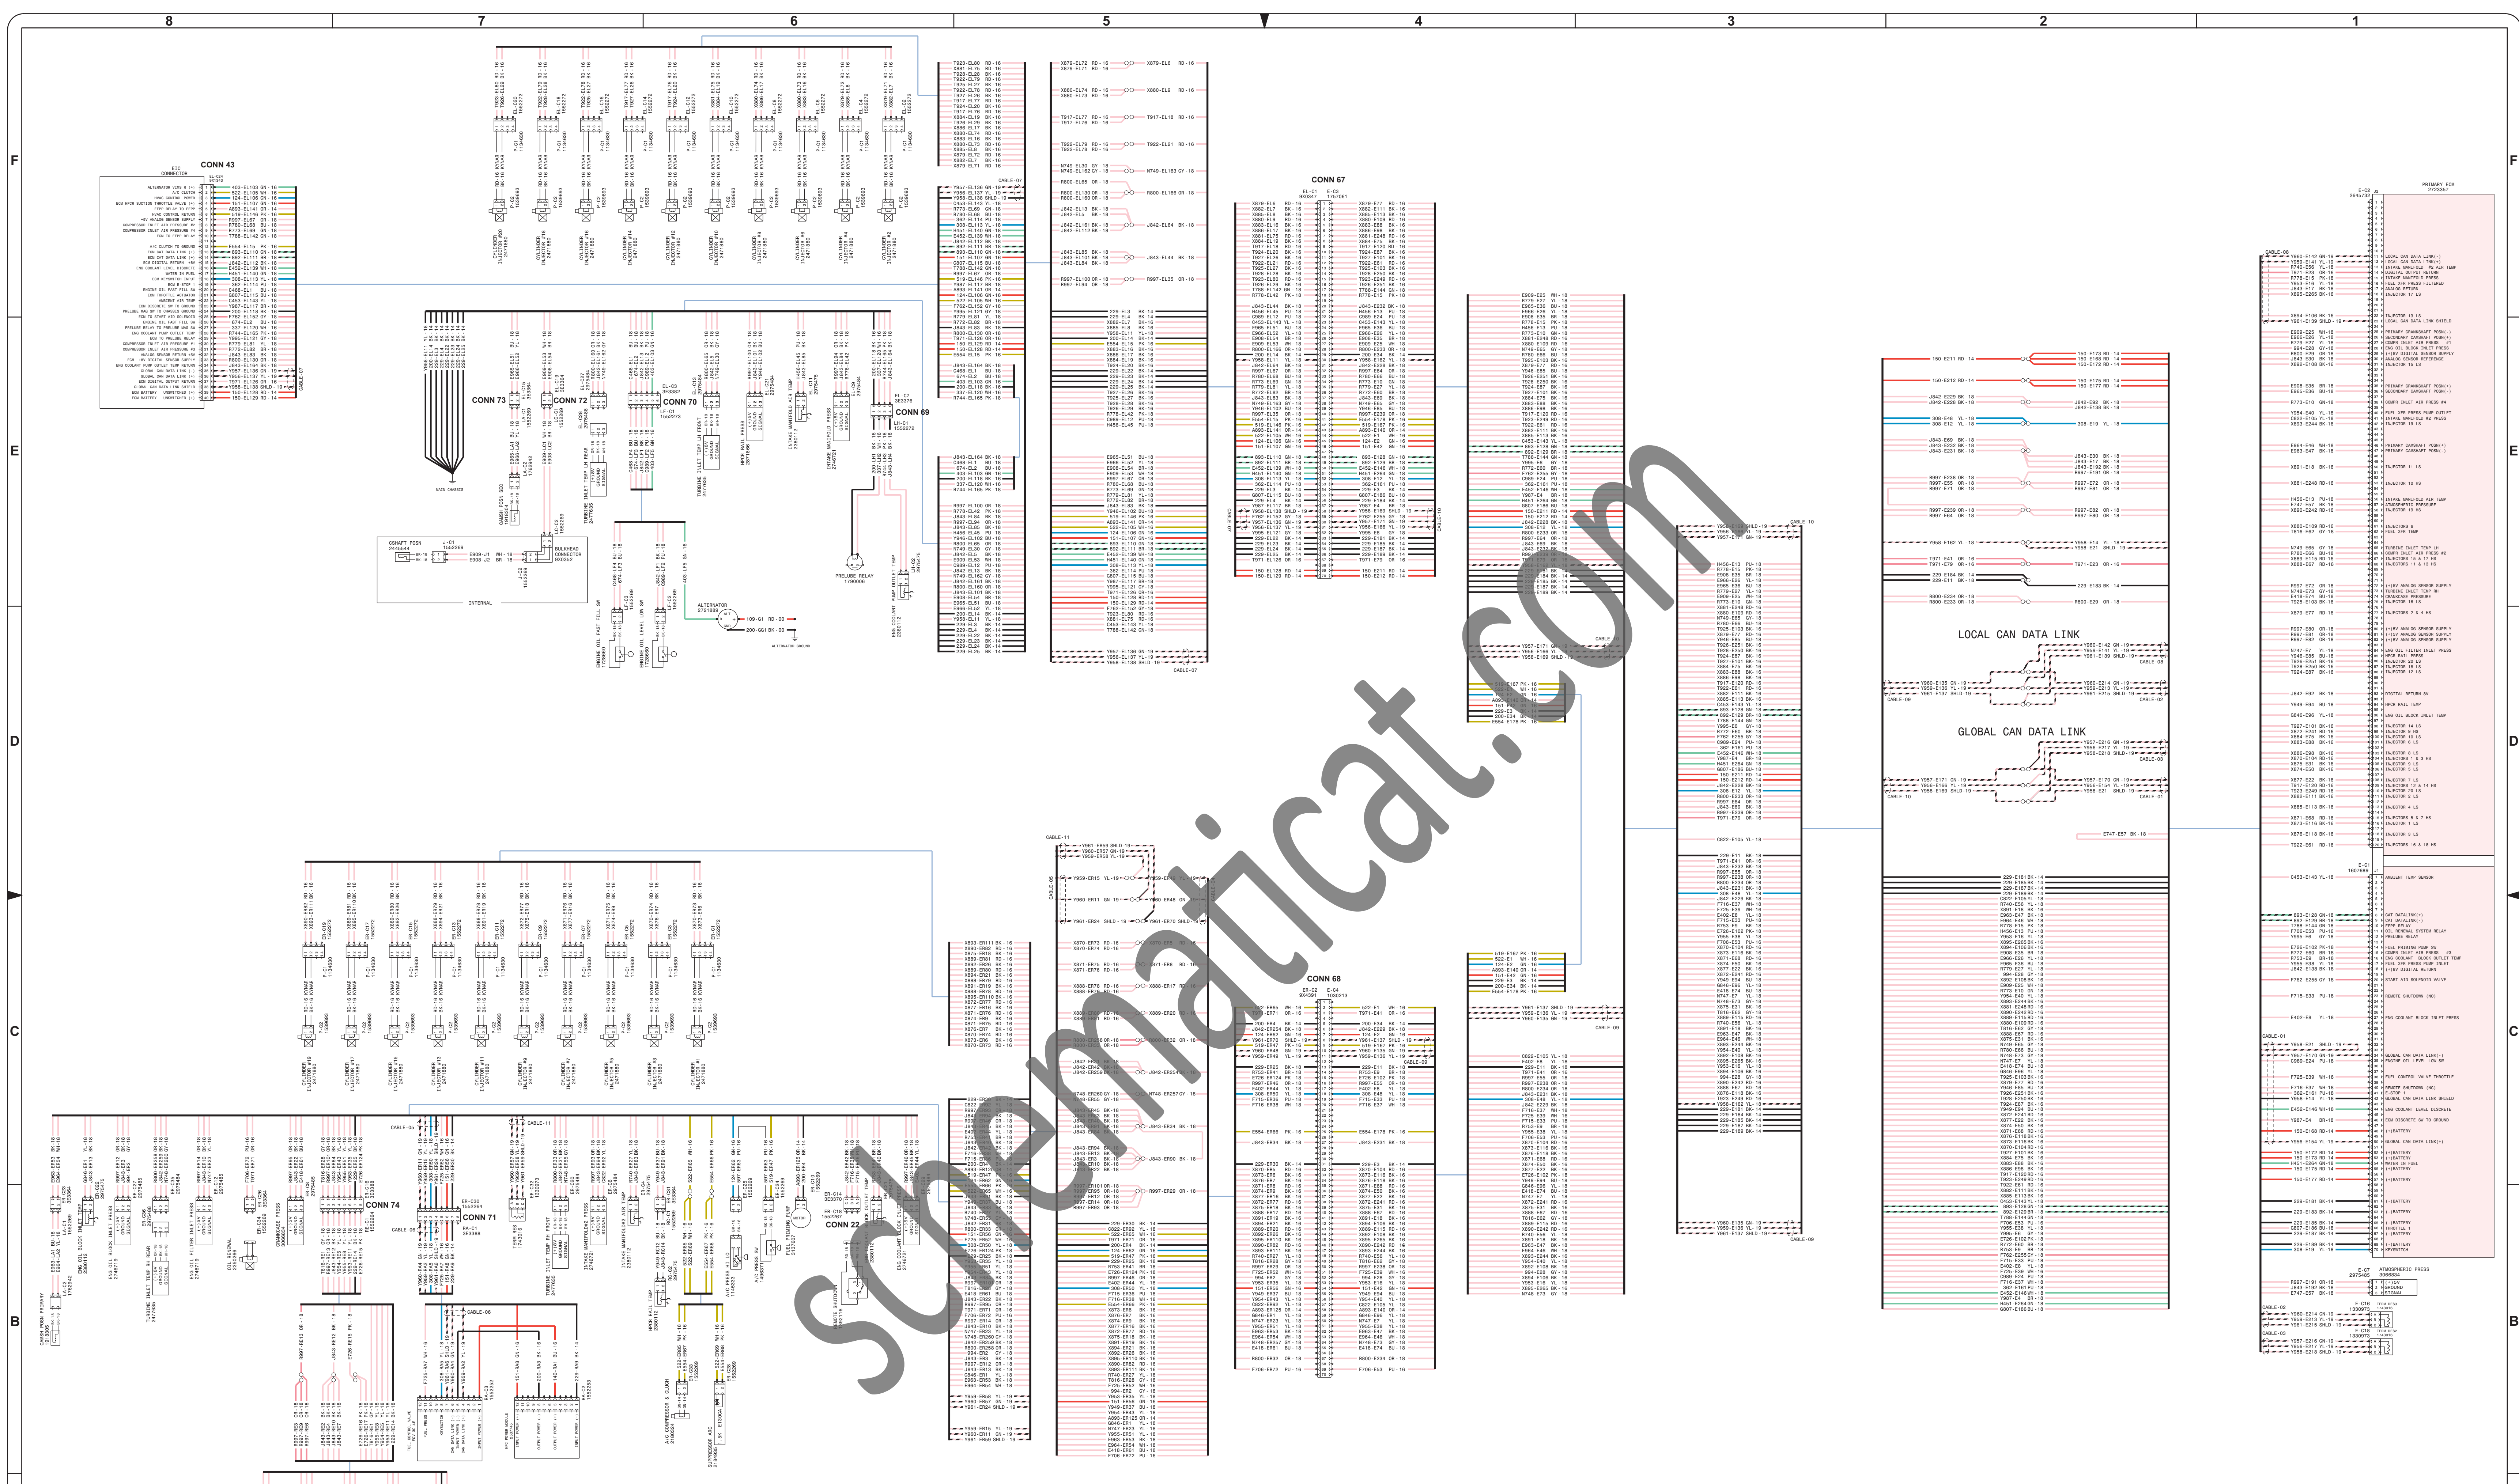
8
7
6
5
4
3
2
1

F
E
D
C
B

CONN 43
CONN 67
CONN 73
CONN 72
CONN 70
CONN 69
CONN 68
CONN 74
CONN 71
CONN 22

LOCAL CAN DATA LINK
GLOBAL CAN DATA LINK

PRIMARY ECM
E-C2

ALTERNATOR
PRELUBE RELAY
BULKHEAD CONNECTOR
INTERNAL
CSHAFT POSN

ATMOSPHERIC PRESS
AMBIENT TEMP SENSOR

schematicat.com